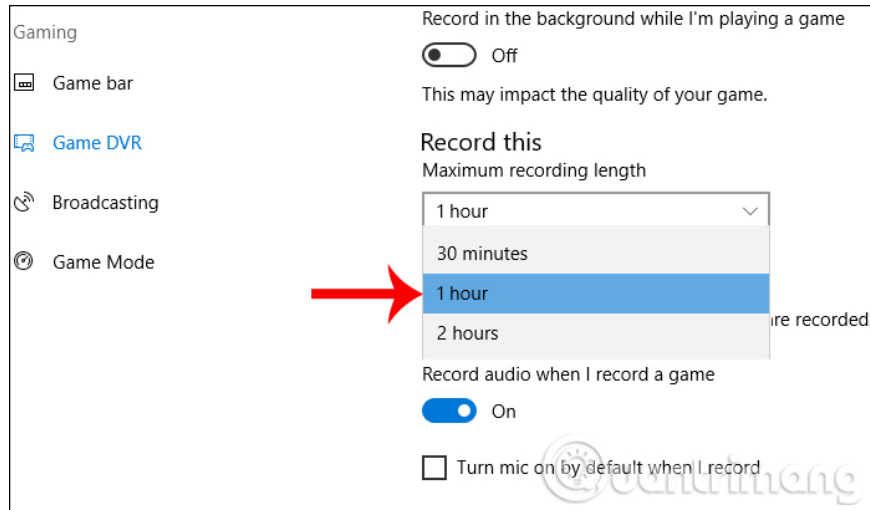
Gaming

Game bar

Game DVR

Broadcasting

Game Mode

Record in the background while I'm playing a game

Off

This may impact the quality of your game.

Record this

Maximum recording length

1 hour

30 minutes

1 hour

2 hours

are recorded

Record audio when I record a game

On

Turn mic on by default when I record

Quantrimang